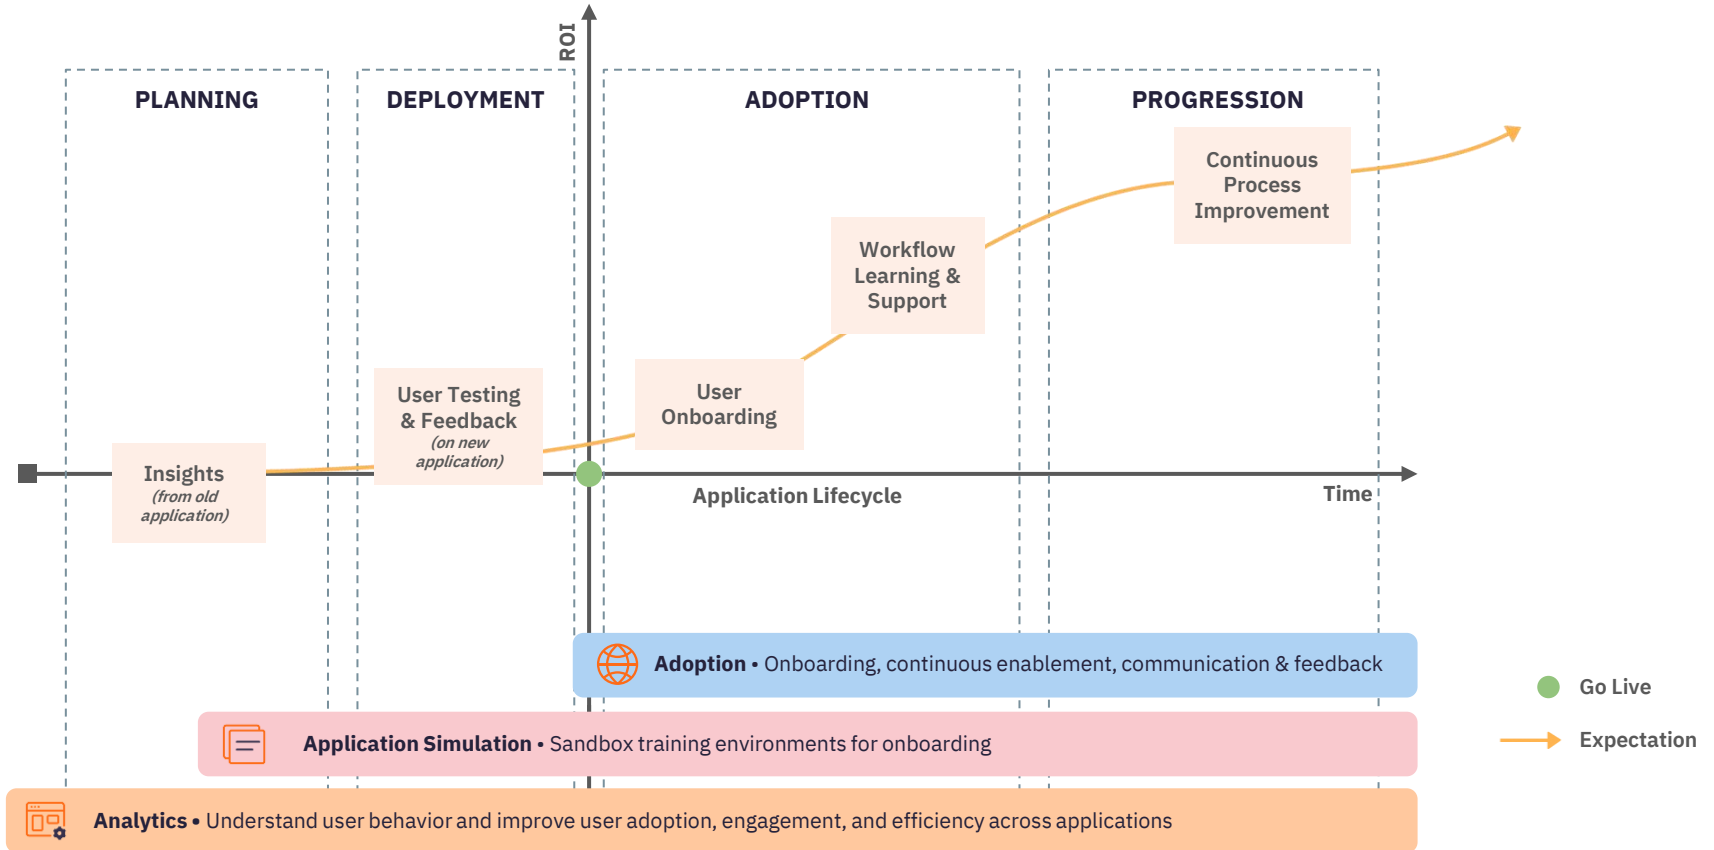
ROI

PLANNING

DEPLOYMENT

ADOPTION

PROGRESSION

Continuous Process Improvement

Workflow Learning & Support

User Testing & Feedback (on new application)

User Onboarding

Insights (from old application)

Application Lifecycle

Time

Adoption • Onboarding, continuous enablement, communication & feedback

Application Simulation • Sandbox training environments for onboarding

Analytics • Understand user behavior and improve user adoption, engagement, and efficiency across applications

Go Live

Expectation